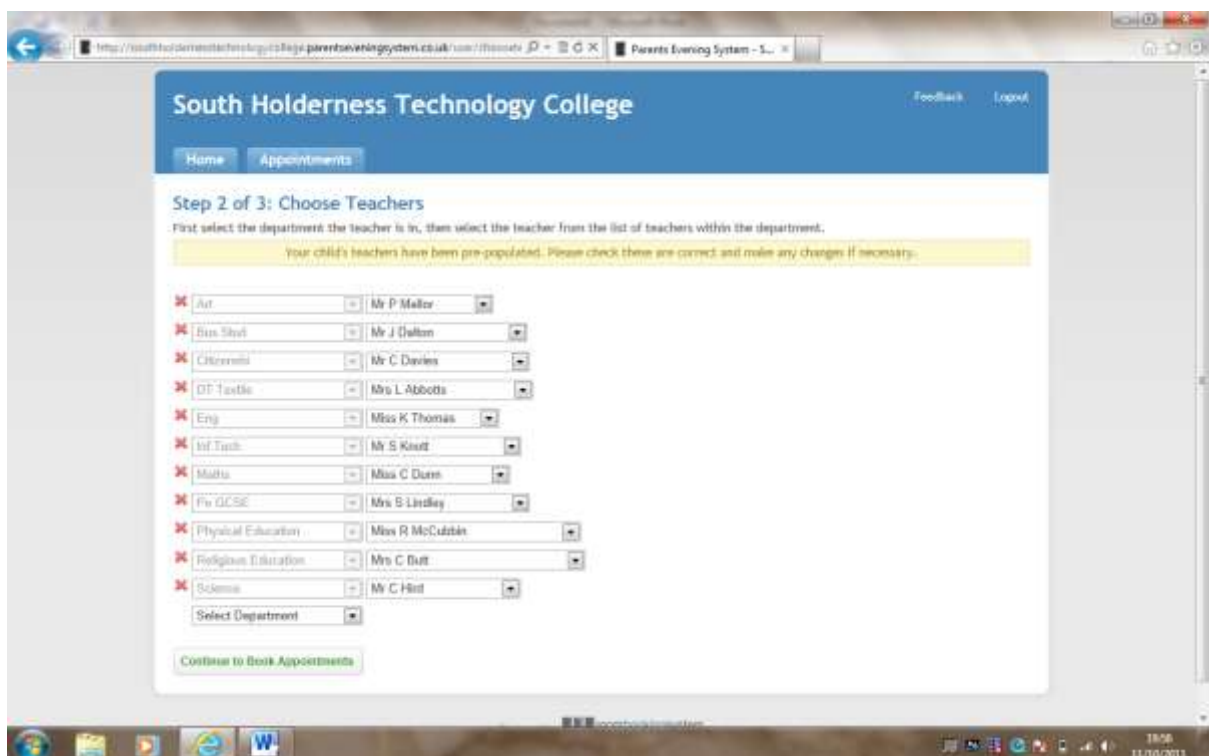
http://southholdernesstechnologycollege.parentseveningsystem.co.uk/

Parents Evening System - S...

South Holderness Technology College

Feedback Logout

Home Appointments

Step 2 of 3: Choose Teachers

First select the department the teacher is in, then select the teacher from the list of teachers within the department.

Your child's teachers have been pre-populated. Please check these are correct and make any changes if necessary.

Art Mr P Mellor
Bus Stud Mr J Dalton
Citizenshi Mr C Davies
DT Textile Mrs L Abbotts
Eng Miss K Thomas
Inf Tech Mr S Knott
Maths Miss C Dunn
Pe GCSE Mrs S Lindley
Physical Education Miss R McCubbin
Religious Education Mrs C Butt
Science Mr C Hird
Select Department

Continue to Book Appointments

19:58
11/10/2011